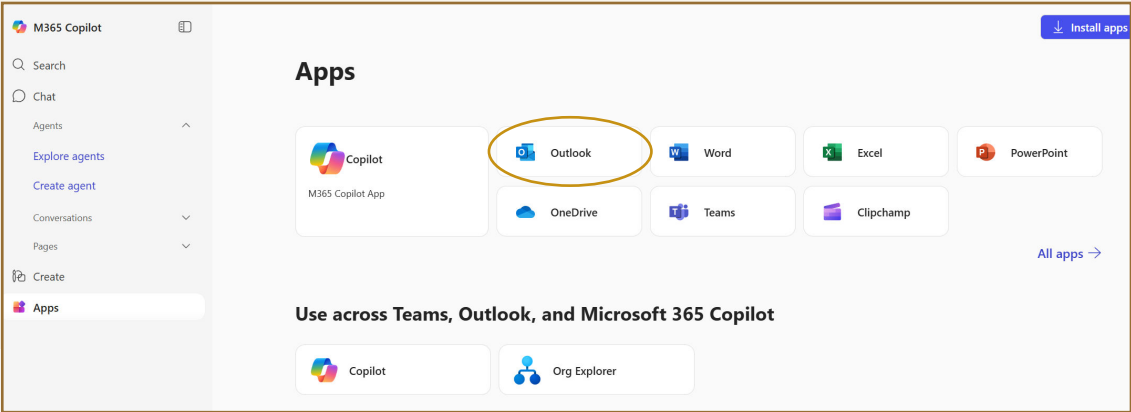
M365 Copilot

Search

Chat

Agents

Explore agents

Create agent

Conversations

Pages

Create

Apps

Install apps

Apps

Copilot

M365 Copilot App

Outlook

Word

Excel

PowerPoint

OneDrive

Teams

Clipchamp

All apps →

Use across Teams, Outlook, and Microsoft 365 Copilot

Copilot

Org Explorer